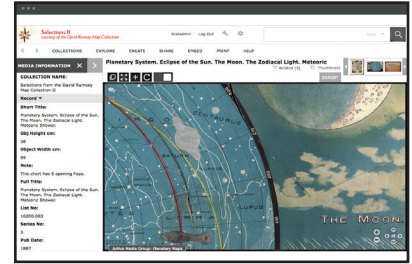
Selections II
courtesy of the David Rumsey Map Collection

Log Out

COLLECTIONS EXPLORE CREATE SHARE EMBED PRINT HELP

MEDIA INFORMATION

COLLECTION NAME:
Selections from the David Rumsey Map Collection II

Record

Short Title:
Planetary System. Eclipse of the Sun. The Moon. The Zodiacal Light. Meteoric Shower.

Obj Height cm:
38

Object Width cm:
69

Note:
This sheet has 3 opening flaps.

Full Title:
Planetary System. Eclipse of the Sun. The Moon. The Zodiacal Light. Meteoric Shower.

List No:
10200.003

Series No:
3

Pub Date:
1887

Planetary System. Eclipse of the Sun. The Moon. The Zodiacal Light. Meteoric

Thumbnails

THE MOON.

Active Media Group: Planetary Maps